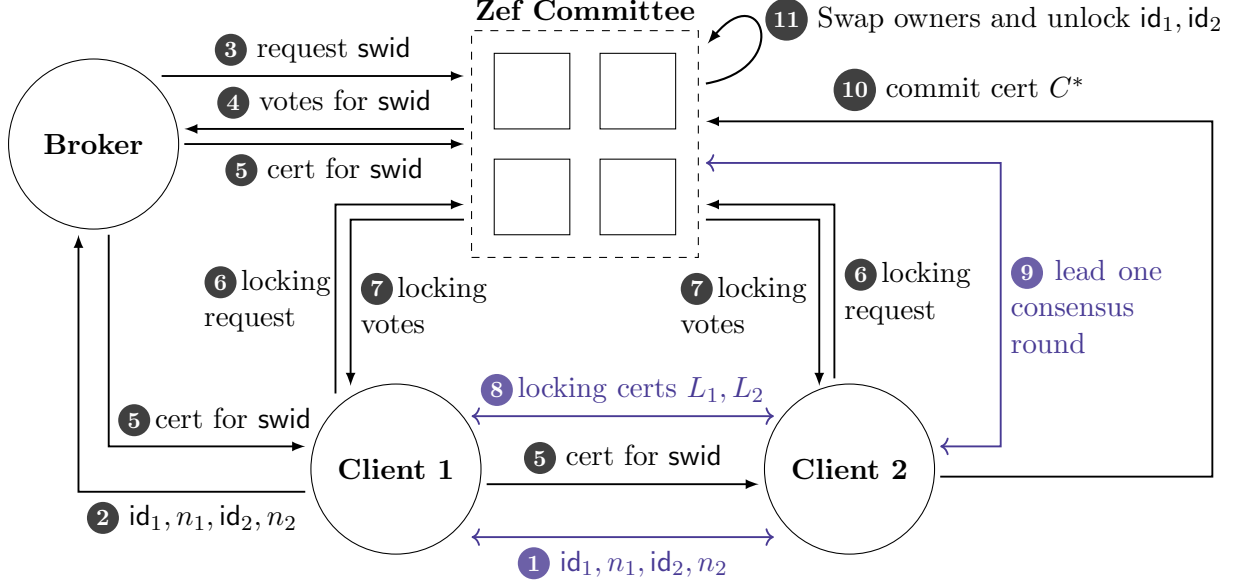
Zef Committee

11 Swap owners and unlock $\mathsf{id}_1, \mathsf{id}_2$

3 request swid

4 votes for swid

5 cert for swid

10 commit cert $C^*$

Broker

6 locking request

7 locking votes

7 locking votes

6 locking request

9 lead one consensus round

8 locking certs $L_1, L_2$

5 cert for swid

5 cert for swid

Client 1

Client 2

2 $\mathsf{id}_1, n_1, \mathsf{id}_2, n_2$

1 $\mathsf{id}_1, n_1, \mathsf{id}_2, n_2$